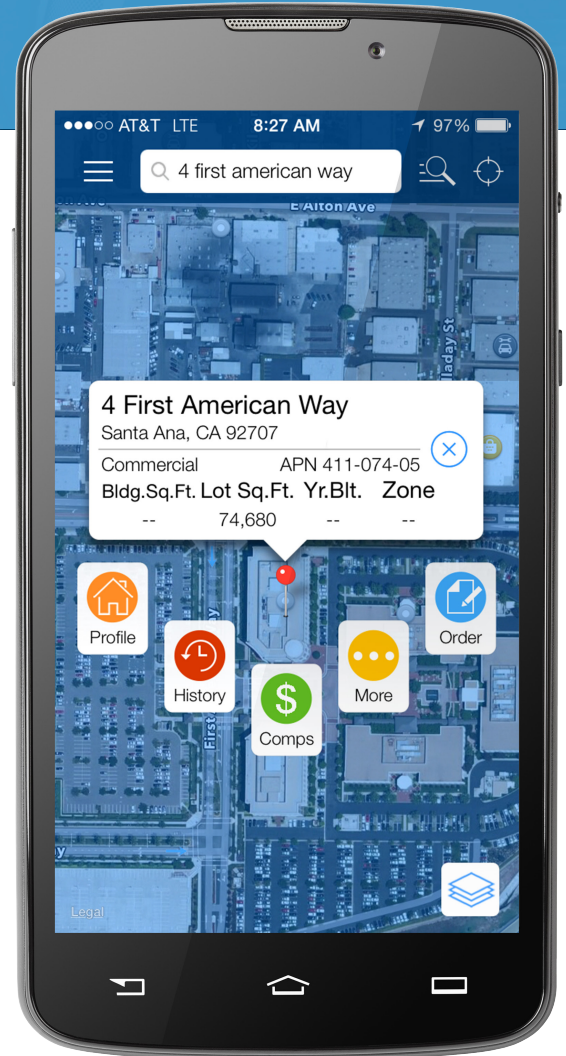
●●●○○ AT&T LTE 8:27 AM 97%

4 first american way

E Alton Ave

lladay St

4 First American Way
Santa Ana, CA 92707

Commercial APN 411-074-05

| Bldg.Sq.Ft. | Lot Sq.Ft. | Yr.Blt. | Zone |
|---|---|---|---|
| -- | 74,680 | -- | -- |

Profile

History

Comps

More

Order

First

Legal